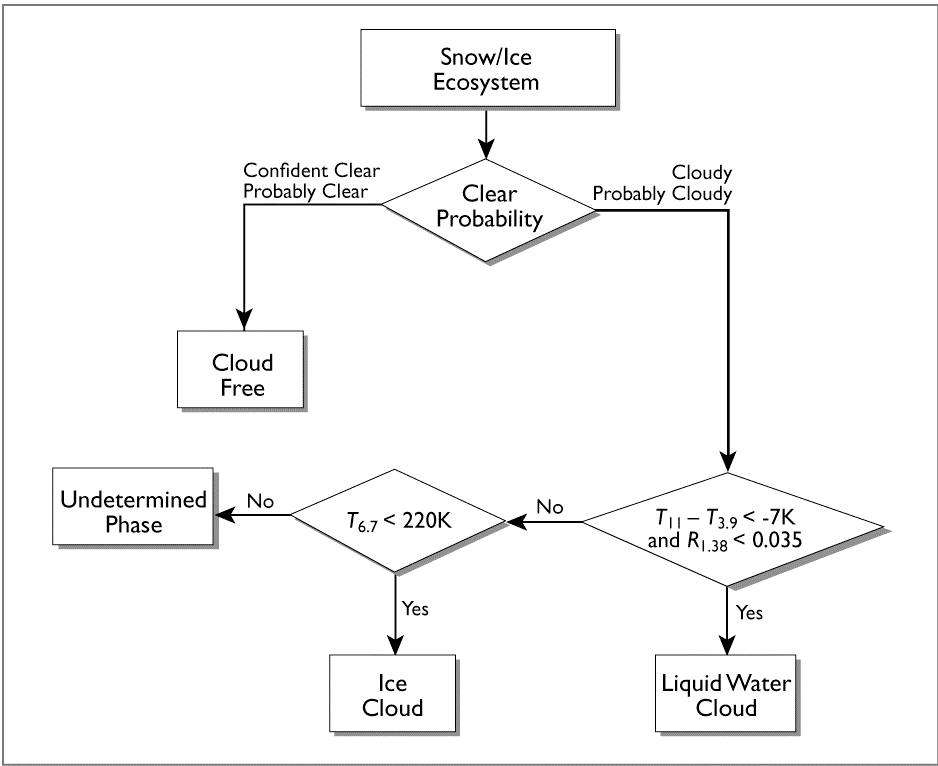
Snow/Ice Ecosystem

Confident Clear
Probably Clear

Clear Probability

Cloudy
Probably Cloudy

Cloud Free

Undetermined Phase

No

$T_{6.7}$ < 220K

No

$T_{11} - T_{3.9}$ < -7K and $R_{1.38}$ < 0.035

Yes

Yes

Ice Cloud

Liquid Water Cloud